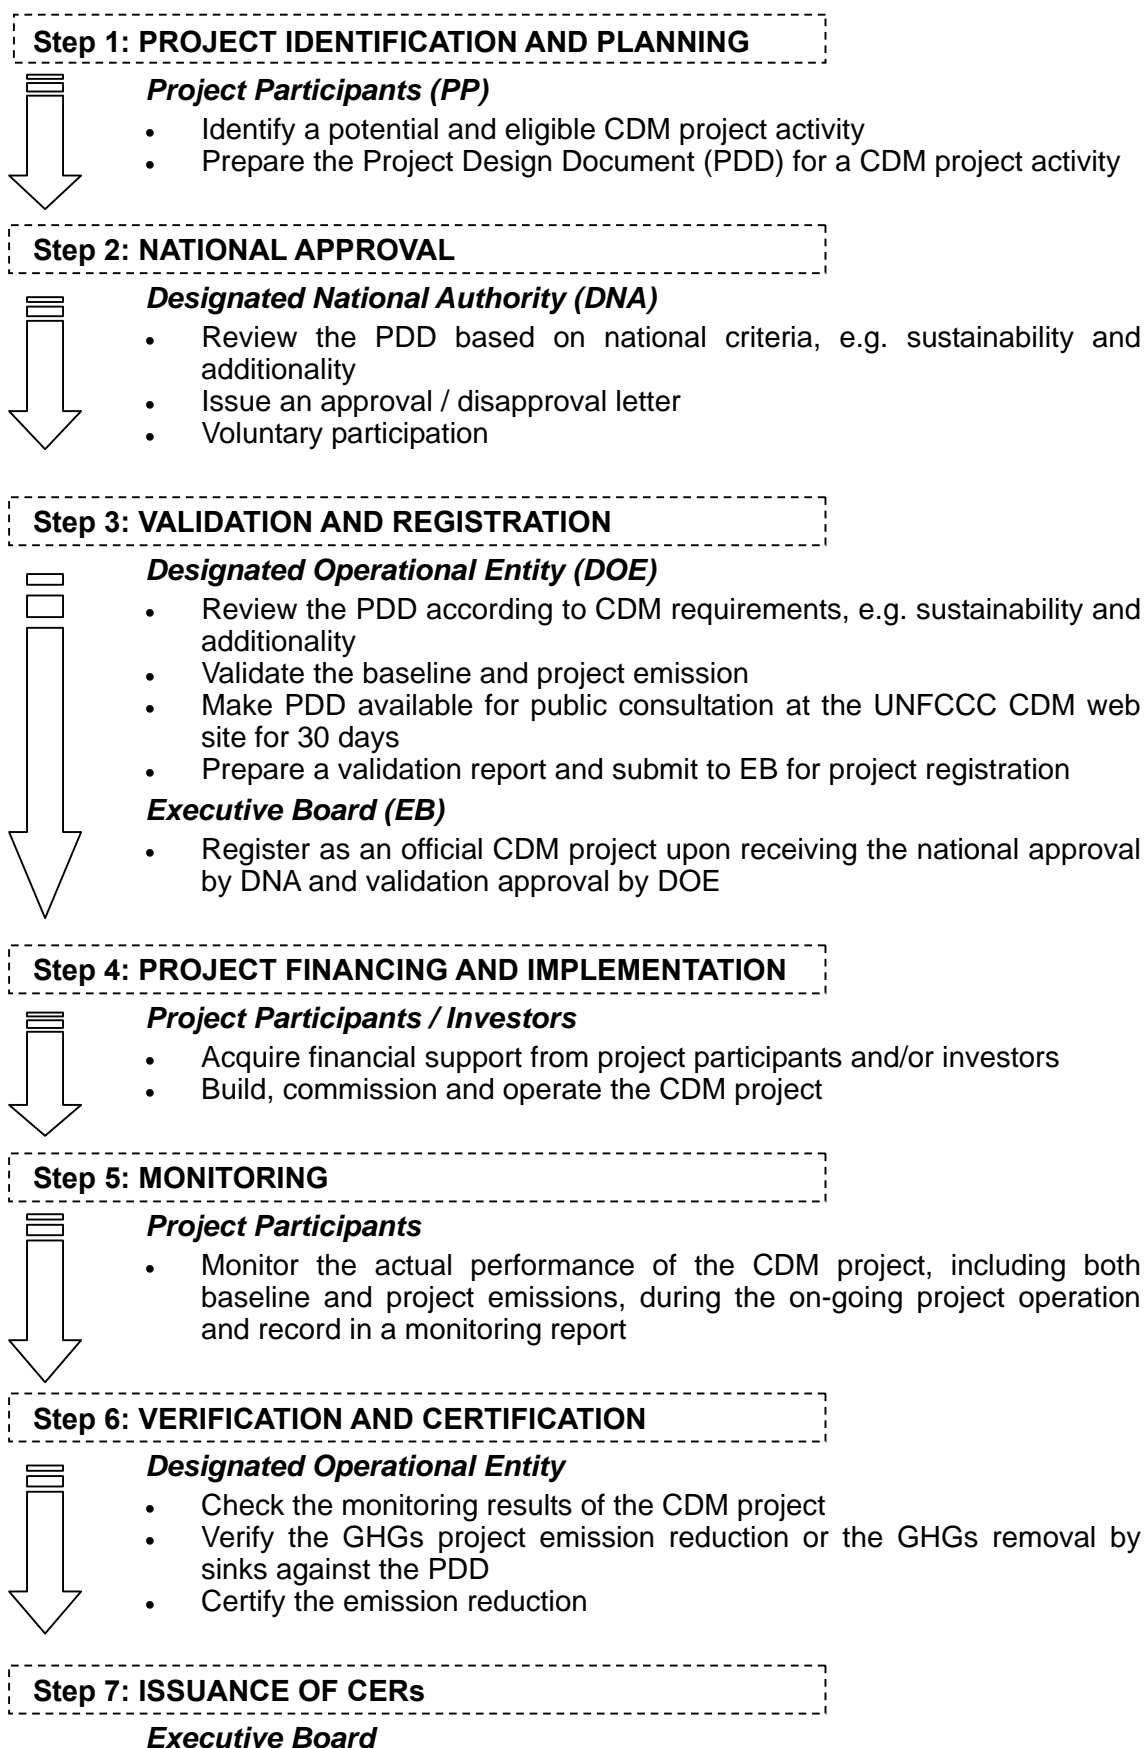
Step 1: PROJECT IDENTIFICATION AND PLANNING

Project Participants (PP)

- Identify a potential and eligible CDM project activity
- Prepare the Project Design Document (PDD) for a CDM project activity

Step 2: NATIONAL APPROVAL

Designated National Authority (DNA)

- Review the PDD based on national criteria, e.g. sustainability and additionality
- Issue an approval / disapproval letter
- Voluntary participation

Step 3: VALIDATION AND REGISTRATION

Designated Operational Entity (DOE)

- Review the PDD according to CDM requirements, e.g. sustainability and additionality
- Validate the baseline and project emission
- Make PDD available for public consultation at the UNFCCC CDM web site for 30 days
- Prepare a validation report and submit to EB for project registration

Executive Board (EB)

- Register as an official CDM project upon receiving the national approval by DNA and validation approval by DOE

Step 4: PROJECT FINANCING AND IMPLEMENTATION

Project Participants / Investors

- Acquire financial support from project participants and/or investors
- Build, commission and operate the CDM project

Step 5: MONITORING

Project Participants

- Monitor the actual performance of the CDM project, including both baseline and project emissions, during the on-going project operation and record in a monitoring report

Step 6: VERIFICATION AND CERTIFICATION

Designated Operational Entity

- Check the monitoring results of the CDM project
- Verify the GHGs project emission reduction or the GHGs removal by sinks against the PDD
- Certify the emission reduction

Step 7: ISSUANCE OF CERs

Executive Board